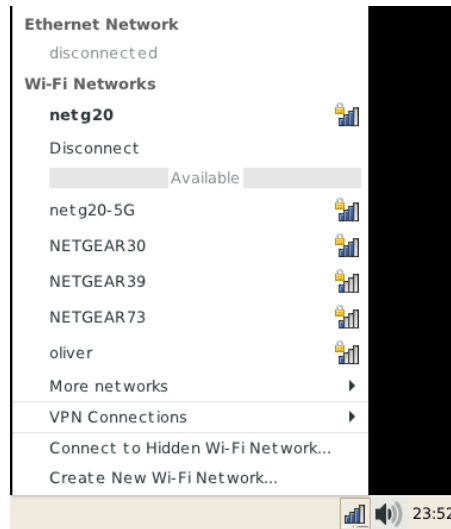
Ethernet Network

disconnected

Wi-Fi Networks

netg20

Disconnect

Available

netg20-5G

NETGEAR30

NETGEAR39

NETGEAR73

oliver

More networks

VPN Connections

Connect to Hidden Wi-Fi Network...

Create New Wi-Fi Network...

23:52